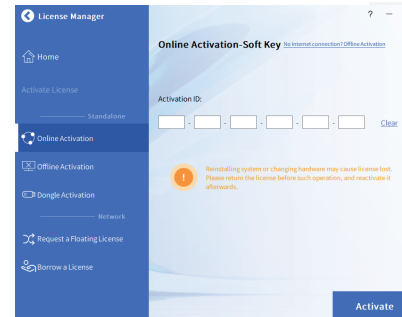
License Manager

? —

Home

Activate License

Standalone

Online Activation

Offline Activation

Dongle Activation

Network

Request a Floating License

Borrow a License

Online Activation-Soft Key No internet connection? Offline Activation

Activation ID:

- - - - -

Clear

Reinstalling system or changing hardware may cause license lost. Please return the license before such operation, and reactivate it afterwards.

Activate